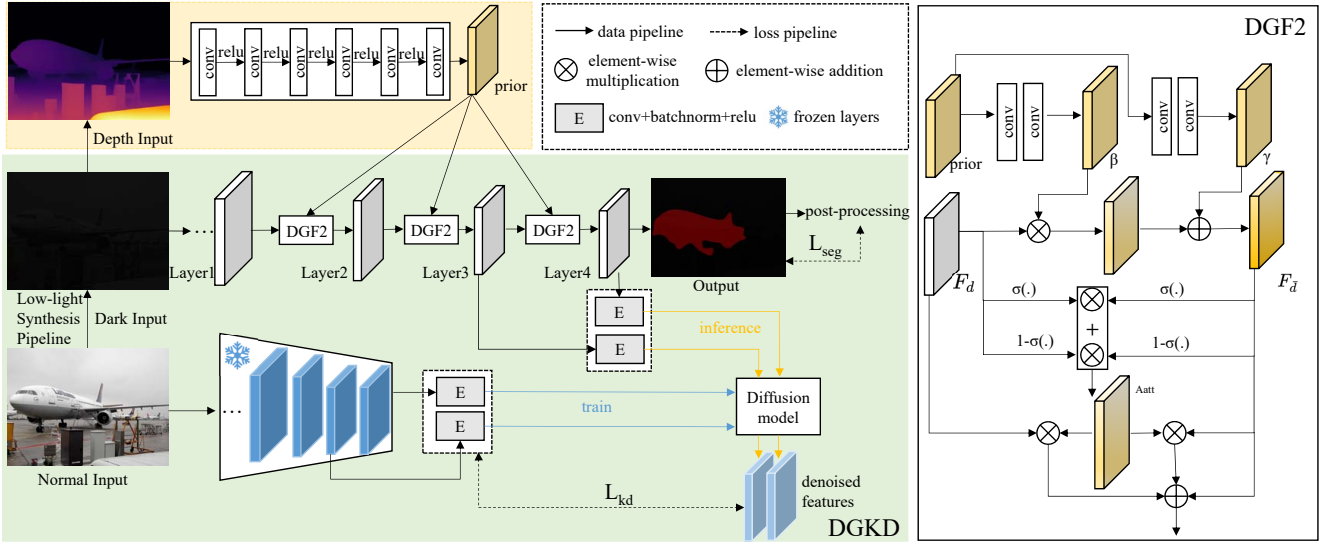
conv relu conv relu conv relu conv relu conv relu conv

prior

Depth Input

data pipeline

loss pipeline

element-wise multiplication

element-wise addition

E conv+batchnorm+relu

frozen layers

DGF2

prior

conv conv

β

conv conv

γ

$F_d$

$F_{\tilde{d}}$

σ(.)

σ(.)

+

1-σ(.)

1-σ(.)

Aatt

DGF2

DGF2

DGF2

post-processing

Layer1

Layer2

Layer3

Layer4

Output

$L_{seg}$

Low-light Synthesis Pipeline

Dark Input

E

E

inference

E

E

train

Diffusion model

Normal Input

$L_{kd}$

denoised features

DGKD